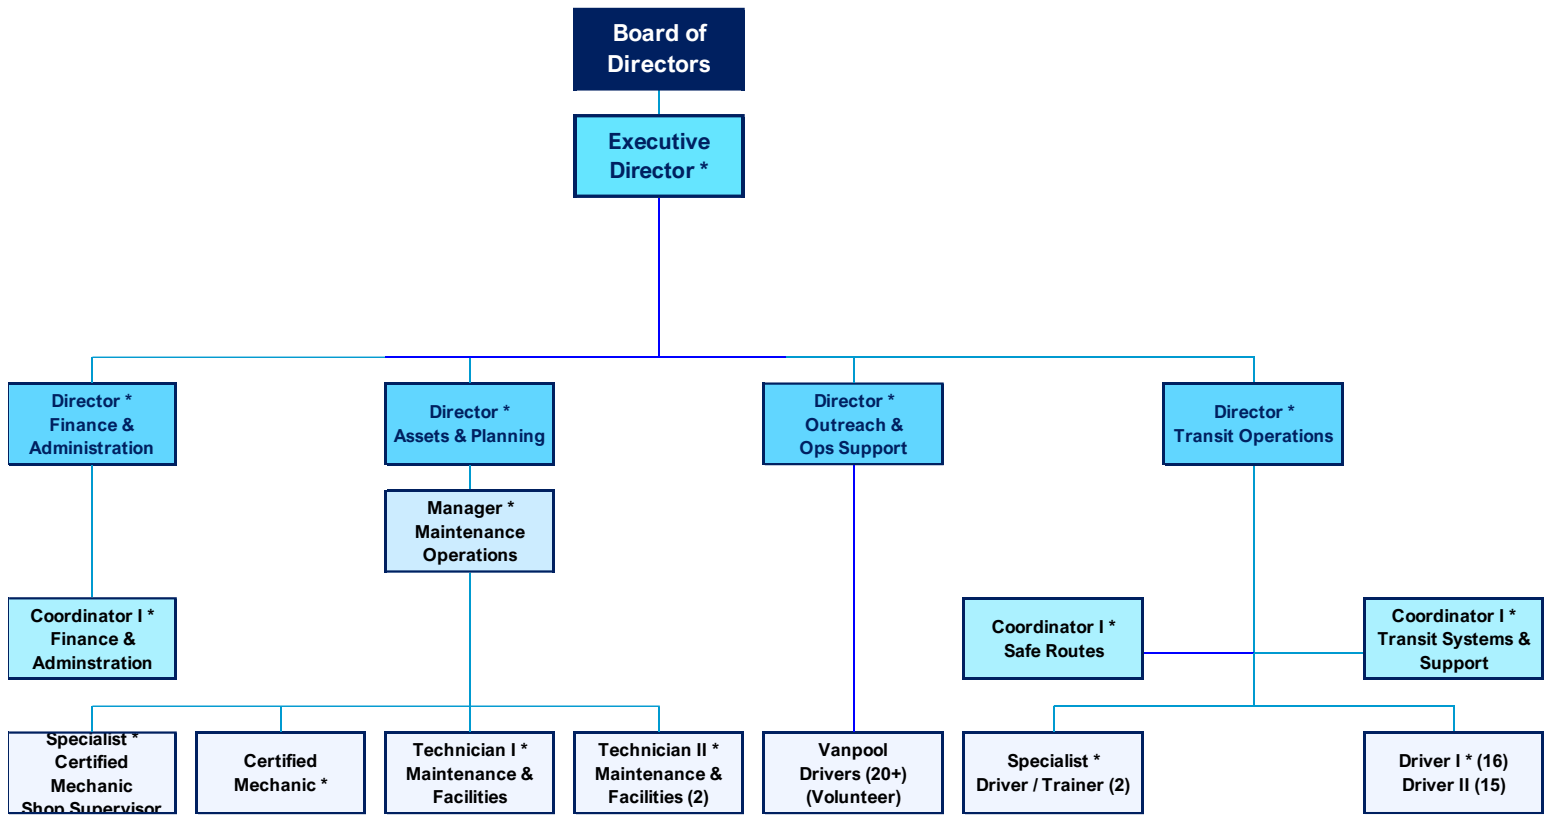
Board of Directors

Executive Director *

Director * Finance & Administration

Director * Assets & Planning

Director * Outreach & Ops Support

Director * Transit Operations

Manager * Maintenance Operations

Coordinator I * Finance & Adminstration

Coordinator I * Safe Routes

Coordinator I * Transit Systems & Support

Specialist * Certified Mechanic Shop Supervisor

Certified Mechanic *

Technician I * Maintenance & Facilities

Technician II * Maintenance & Facilities (2)

Vanpool Drivers (20+) (Volunteer)

Specialist * Driver / Trainer (2)

Driver I * (16) Driver II (15)